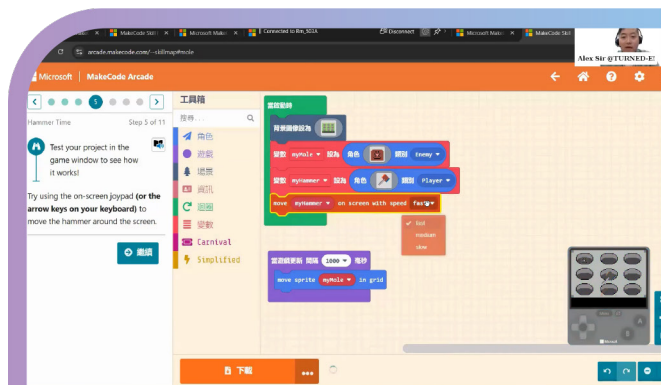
MakeCode Skil | Microsoft Make | Connected to Bm_5D3X | Disconnect | Microsoft Make | MakeCode Skil

arcade.makecode.com/--skillmap#mole

Alex Sir @TURNED-E!

Microsoft | MakeCode Arcade

5

Hammer Time

Step 5 of 11

Test your project in the game window to see how it works!

Try using the on-screen joypad (or the arrow keys on your keyboard) to move the hammer around the screen.

繼續

工具箱

搜尋...

角色

遊戲

場景

資訊

迴圈

變數

Carnival

Simplified

當遊戲開始

背景圖像設為

變數 myMole 設為 角色 類別 Enemy

變數 myHammer 設為 角色 類別 Player

move myHammer on screen with speed fast

fast

medium

slow

當遊戲更新 間隔 1000 毫秒

move sprite myMole in grid

下載

...